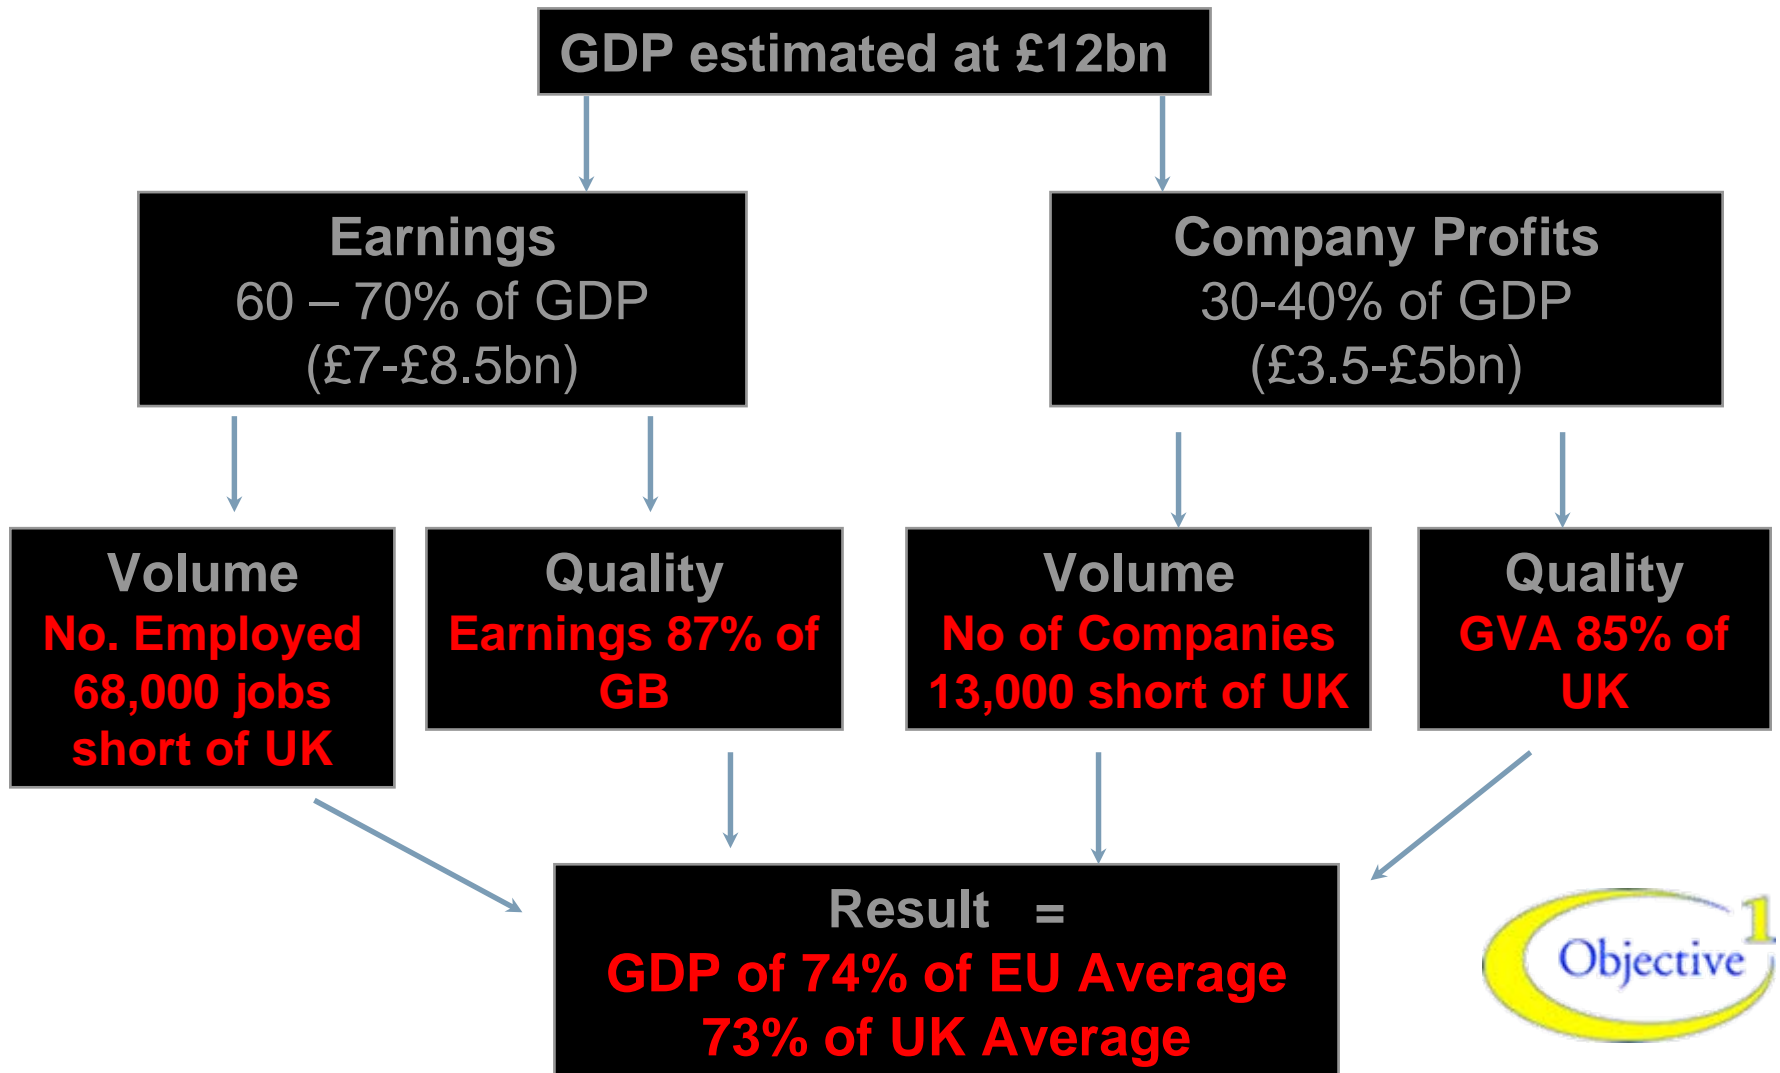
GDP estimated at £12bn

Earnings
60 – 70% of GDP
(£7-£8.5bn)

Company Profits
30-40% of GDP
(£3.5-£5bn)

Volume
No. Employed
68,000 jobs short of UK

Quality
Earnings 87% of GB

Volume
No of Companies
13,000 short of UK

Quality
GVA 85% of UK

Result =
GDP of 74% of EU Average
73% of UK Average

Objective 1